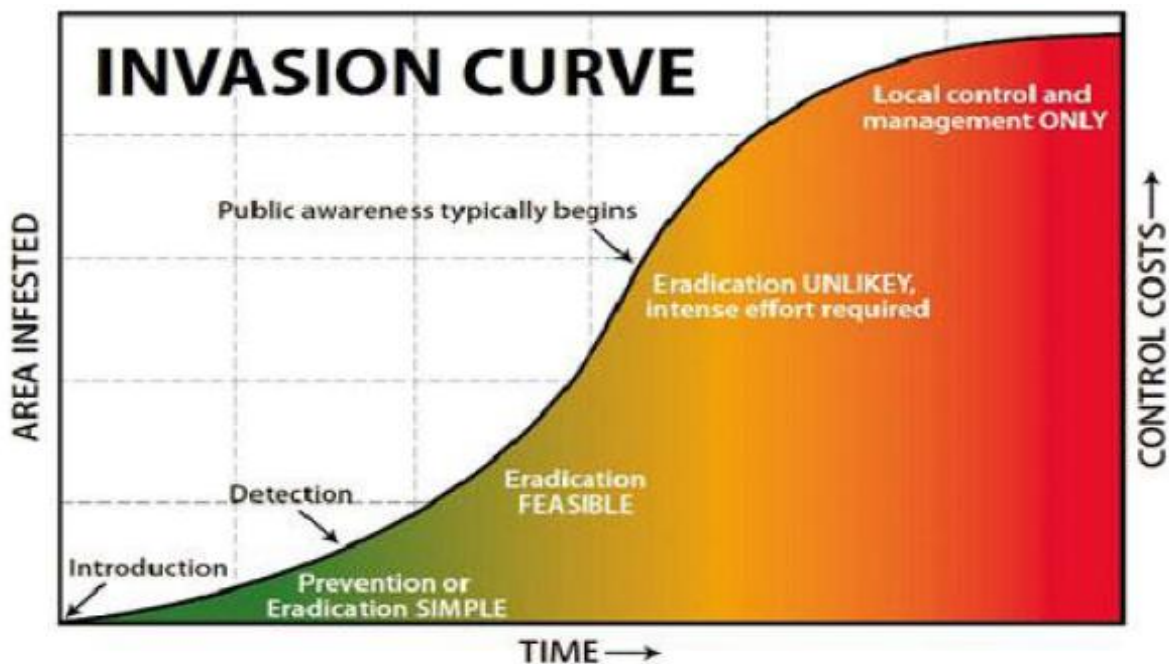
INVASION CURVE

Local control and management ONLY

Public awareness typically begins

Eradication UNLIKEY, intense effort required

AREA INFESTED

CONTROL COSTS ⟶

Eradication FEASIBLE

Detection

Introduction

Prevention or Eradication SIMPLE

TIME ⟶